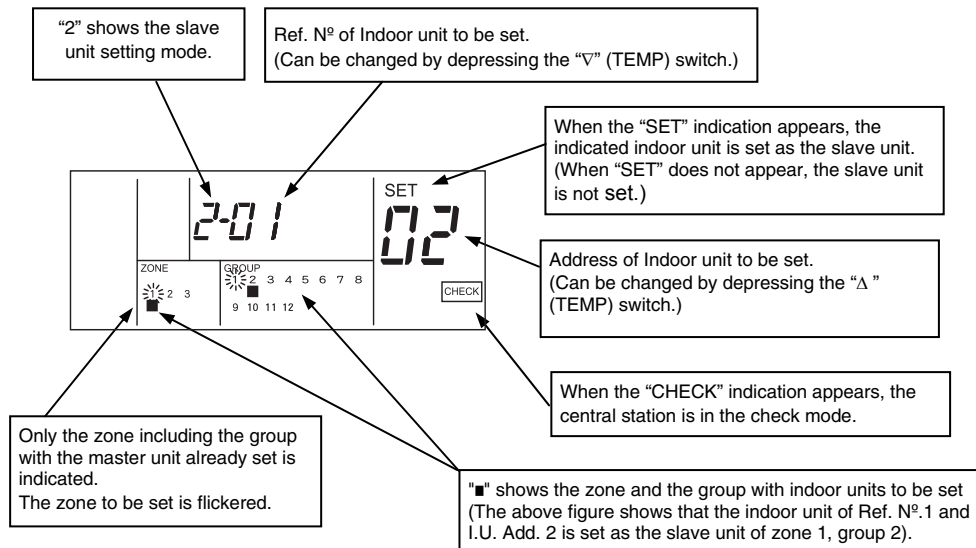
"2" shows the slave unit setting mode.

Ref. Nº of Indoor unit to be set.
(Can be changed by depressing the "∇" (TEMP) switch.)

When the "SET" indication appears, the indicated indoor unit is set as the slave unit. (When "SET" does not appear, the slave unit is not set.)

2-01

SET

02

Address of Indoor unit to be set.
(Can be changed by depressing the "Δ " (TEMP) switch.)

ZONE
1 2 3

GROUP
1 2 3 4 5 6 7 8
9 10 11 12

CHECK

When the "CHECK" indication appears, the central station is in the check mode.

Only the zone including the group with the master unit already set is indicated.
The zone to be set is flickered.

"■" shows the zone and the group with indoor units to be set (The above figure shows that the indoor unit of Ref. Nº.1 and I.U. Add. 2 is set as the slave unit of zone 1, group 2).